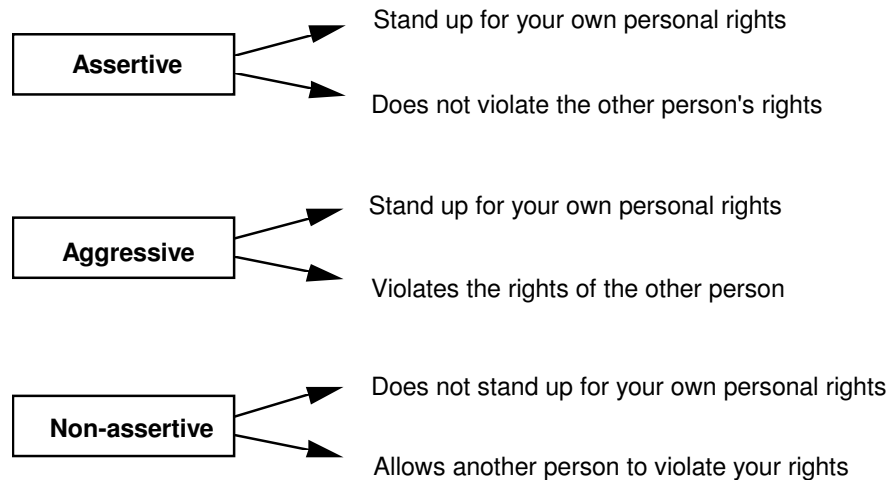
Assertive

Stand up for your own personal rights

Does not violate the other person's rights

Aggressive

Stand up for your own personal rights

Violates the rights of the other person

Non-assertive

Does not stand up for your own personal rights

Allows another person to violate your rights